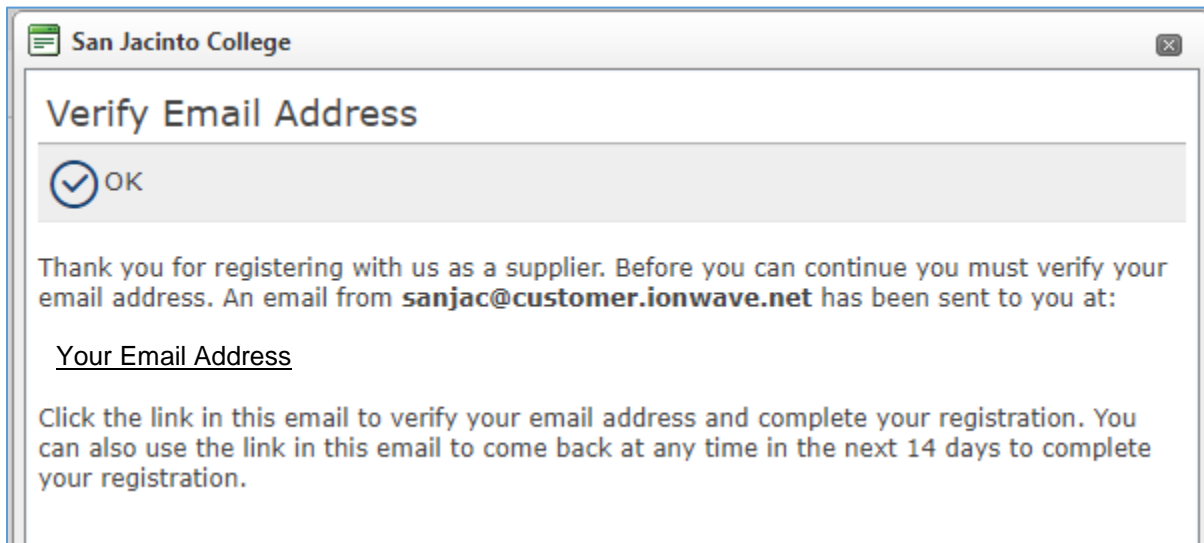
San Jacinto College

Verify Email Address

OK

Thank you for registering with us as a supplier. Before you can continue you must verify your email address. An email from **sanjac@customer.ionwave.net** has been sent to you at:

Your Email Address

Click the link in this email to verify your email address and complete your registration. You can also use the link in this email to come back at any time in the next 14 days to complete your registration.